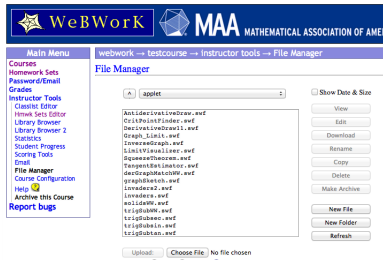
WeBWorK
MAA MATHEMATICAL ASSOCIATION OF AMER

Main Menu
Courses
Homework Sets
Password/Email
Grades
Instructor Tools
Classlist Editor
Hmwk Sets Editor
Library Browser
Library Browser 2
Statistics
Student Progress
Scoring Tools
Email
File Manager
Course Configuration
Help
Archive this Course
Report bugs

webwork → testcourse → instructor tools → File Manager

File Manager

^ applet

Show Date & Size

AntiderivativeDraw.swf
CritPointFinder.swf
DerivativeDraw11.swf
Graph_Limit.swf
InverseGraph.swf
LimitVisualizer.swf
SqueezeTheorem.swf
TangentEstimator.swf
derGraphMatchWW.swf
graphSketch.swf
invaders2.swf
invaders.swf
solidsWW.swf
trigSubWW.swf
trigSubsec.swf
trigSubsin.swf
trigSubtan.swf

View
Edit
Download
Rename
Copy
Delete
Make Archive

New File
New Folder
Refresh

Upload: Choose File No file chosen